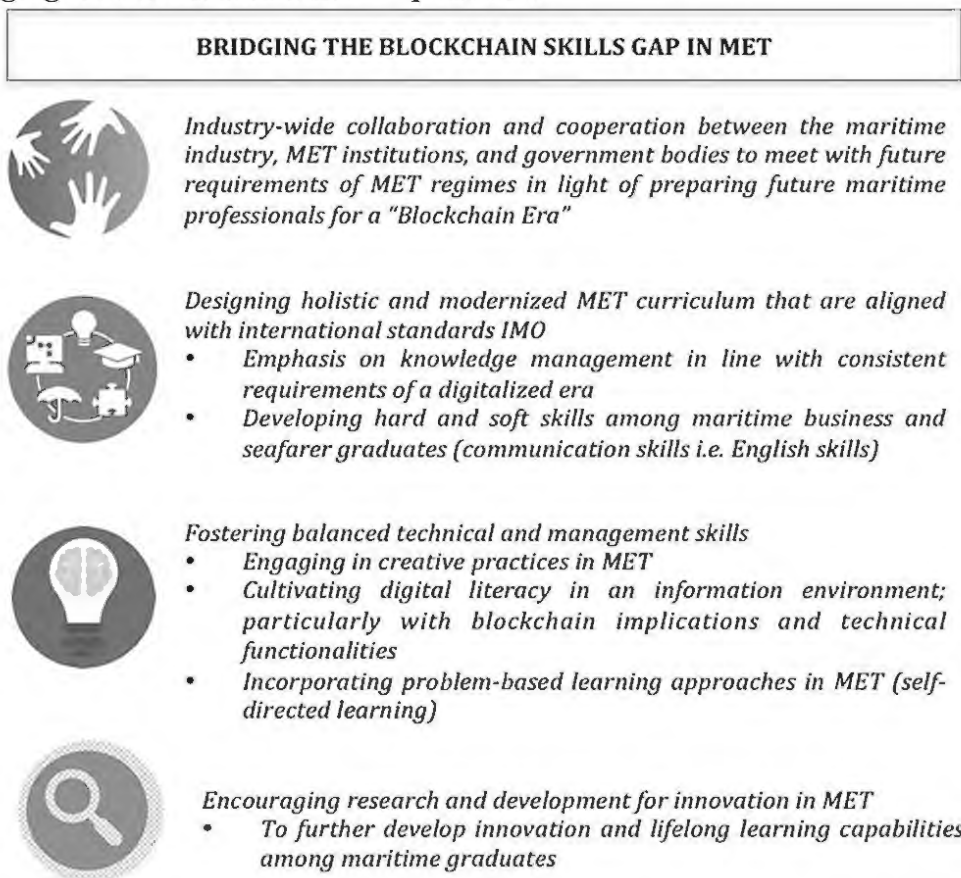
BRIDGING THE BLOCKCHAIN SKILLS GAP IN MET

Industry-wide collaboration and cooperation between the maritime industry, MET institutions, and government bodies to meet with future requirements of MET regimes in light of preparing future maritime professionals for a "Blockchain Era"

Designing holistic and modernized MET curriculum that are aligned with international standards IMO

- Emphasis on knowledge management in line with consistent requirements of a digitalized era
- Developing hard and soft skills among maritime business and seafarer graduates (communication skills i.e. English skills)

Fostering balanced technical and management skills

- Engaging in creative practices in MET
- Cultivating digital literacy in an information environment; particularly with blockchain implications and technical functionalities
- Incorporating problem-based learning approaches in MET (self-directed learning)

Encouraging research and development for innovation in MET

- To further develop innovation and lifelong learning capabilities among maritime graduates